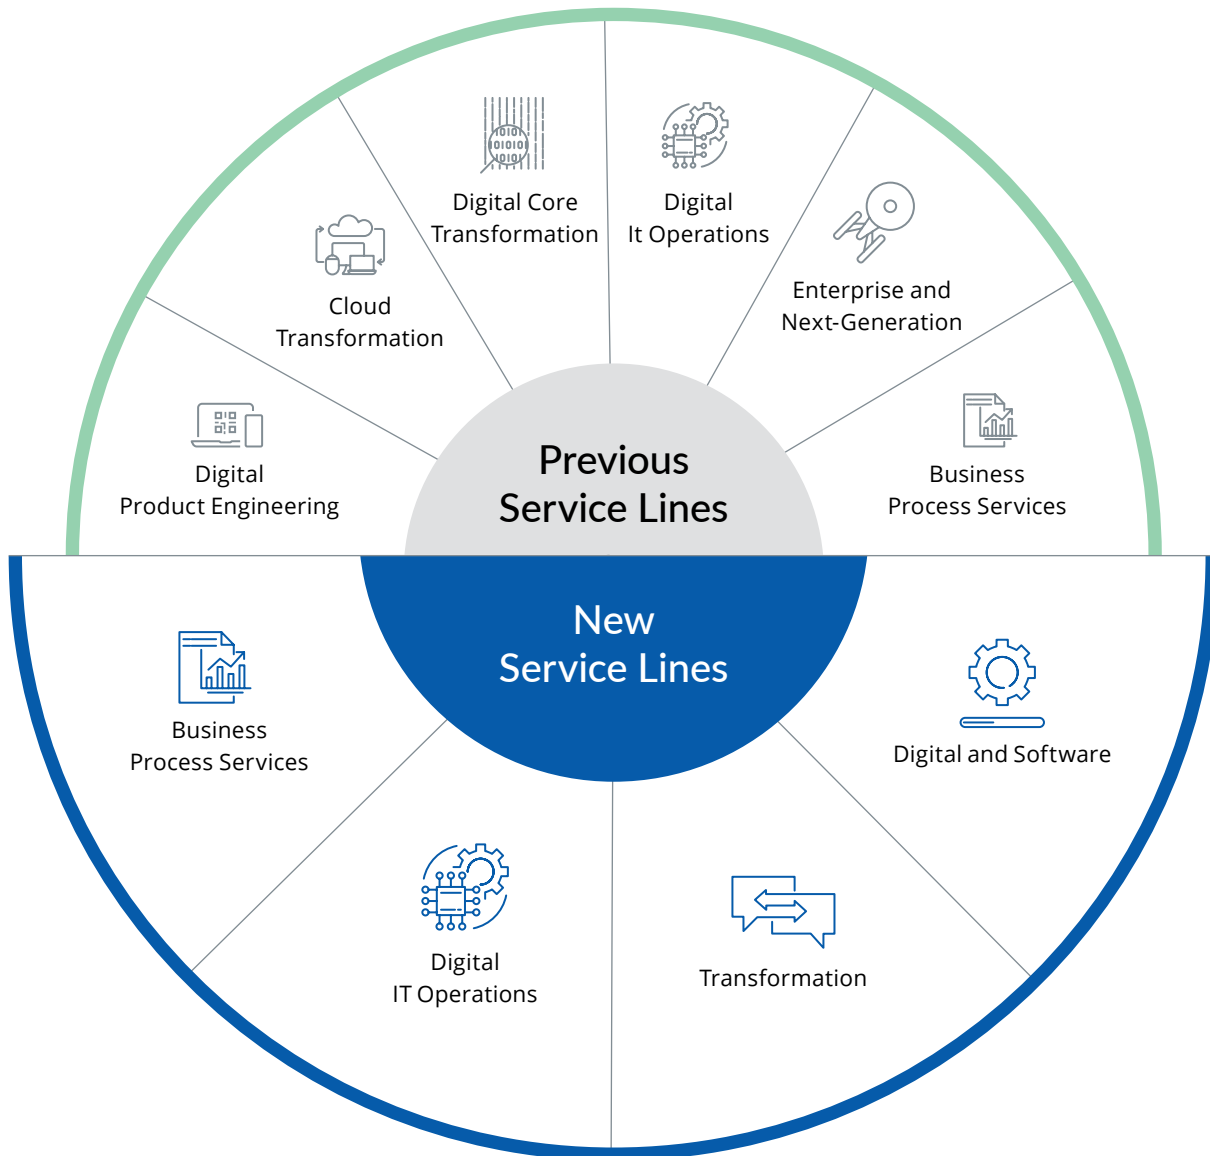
Digital Core Transformation

Digital It Operations

Cloud Transformation

Enterprise and Next-Generation

Digital Product Engineering

Previous Service Lines

Business Process Services

New Service Lines

Business Process Services

Digital and Software

Digital IT Operations

Transformation